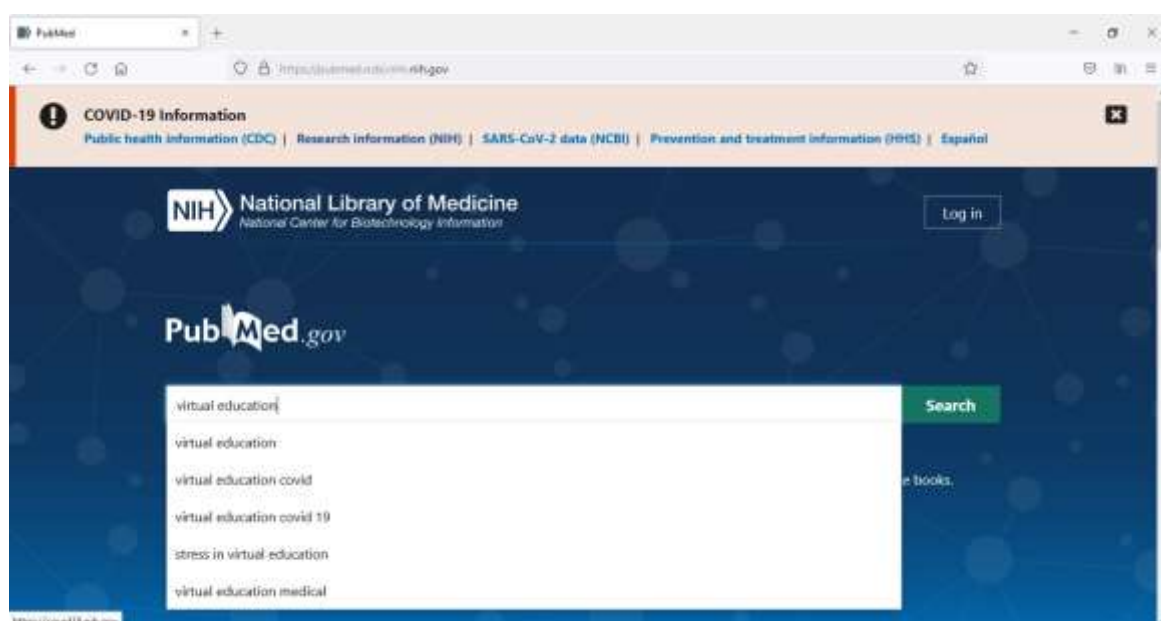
PubMed

https://pubmed.ncbi.nlm.nih.gov

COVID-19 Information

Public health information (CDC) | Research information (NIH) | SARS-CoV-2 data (NCBI) | Prevention and treatment information (HHS) | Español

NIH National Library of Medicine
National Center for Biotechnology Information

Log in

PubMed.gov

virtual education

Search

virtual education

virtual education covid

virtual education covid 19

stress in virtual education

virtual education medical

e books.

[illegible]